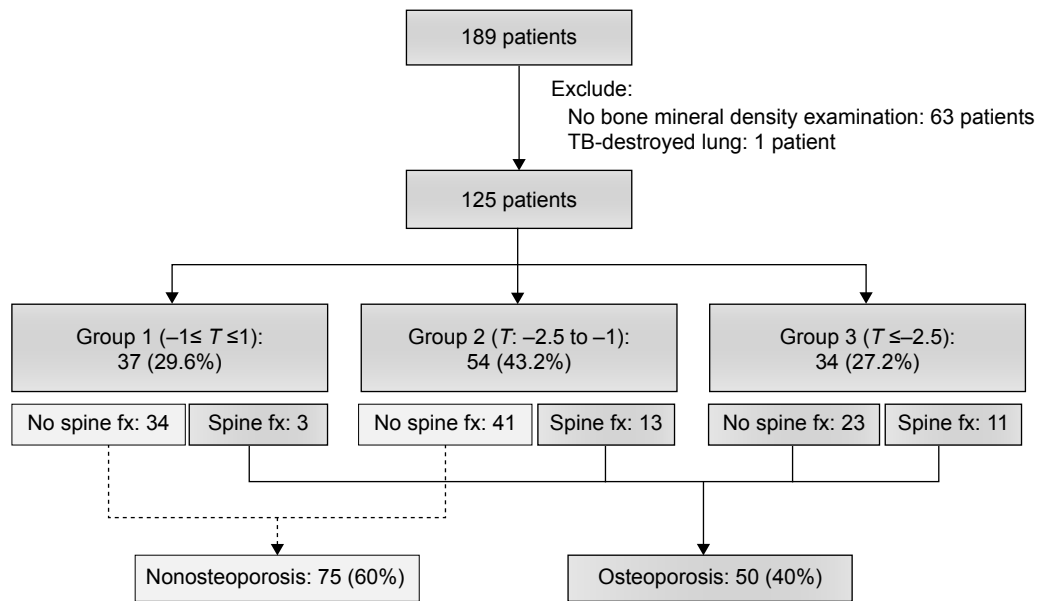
189 patients

Exclude:
No bone mineral density examination: 63 patients
TB-destroyed lung: 1 patient

125 patients

Group 1 ($-1 \leq T \leq 1$): 37 (29.6%)

Group 2 ($T$: –2.5 to –1): 54 (43.2%)

Group 3 ($T \leq -2.5$): 34 (27.2%)

No spine fx: 34

Spine fx: 3

No spine fx: 41

Spine fx: 13

No spine fx: 23

Spine fx: 11

Nonosteoporosis: 75 (60%)

Osteoporosis: 50 (40%)